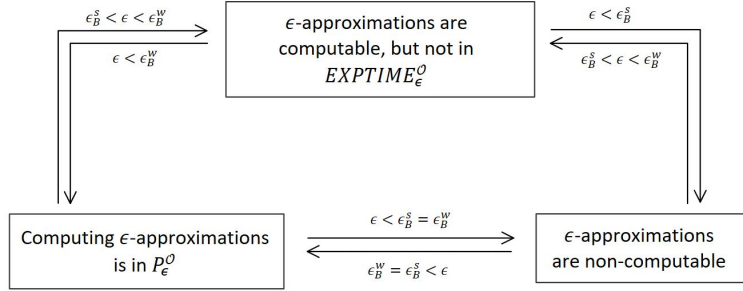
$\epsilon_B^s < \epsilon < \epsilon_B^w$

$\epsilon < \epsilon_B^w$

$\epsilon$-approximations are computable, but not in $EXPTIME_\epsilon^\mathcal{O}$

$\epsilon < \epsilon_B^s$

$\epsilon_B^s < \epsilon < \epsilon_B^w$

Computing $\epsilon$-approximations is in $P_\epsilon^\mathcal{O}$

$\epsilon < \epsilon_B^s = \epsilon_B^w$

$\epsilon_B^w = \epsilon_B^s < \epsilon$

$\epsilon$-approximations are non-computable